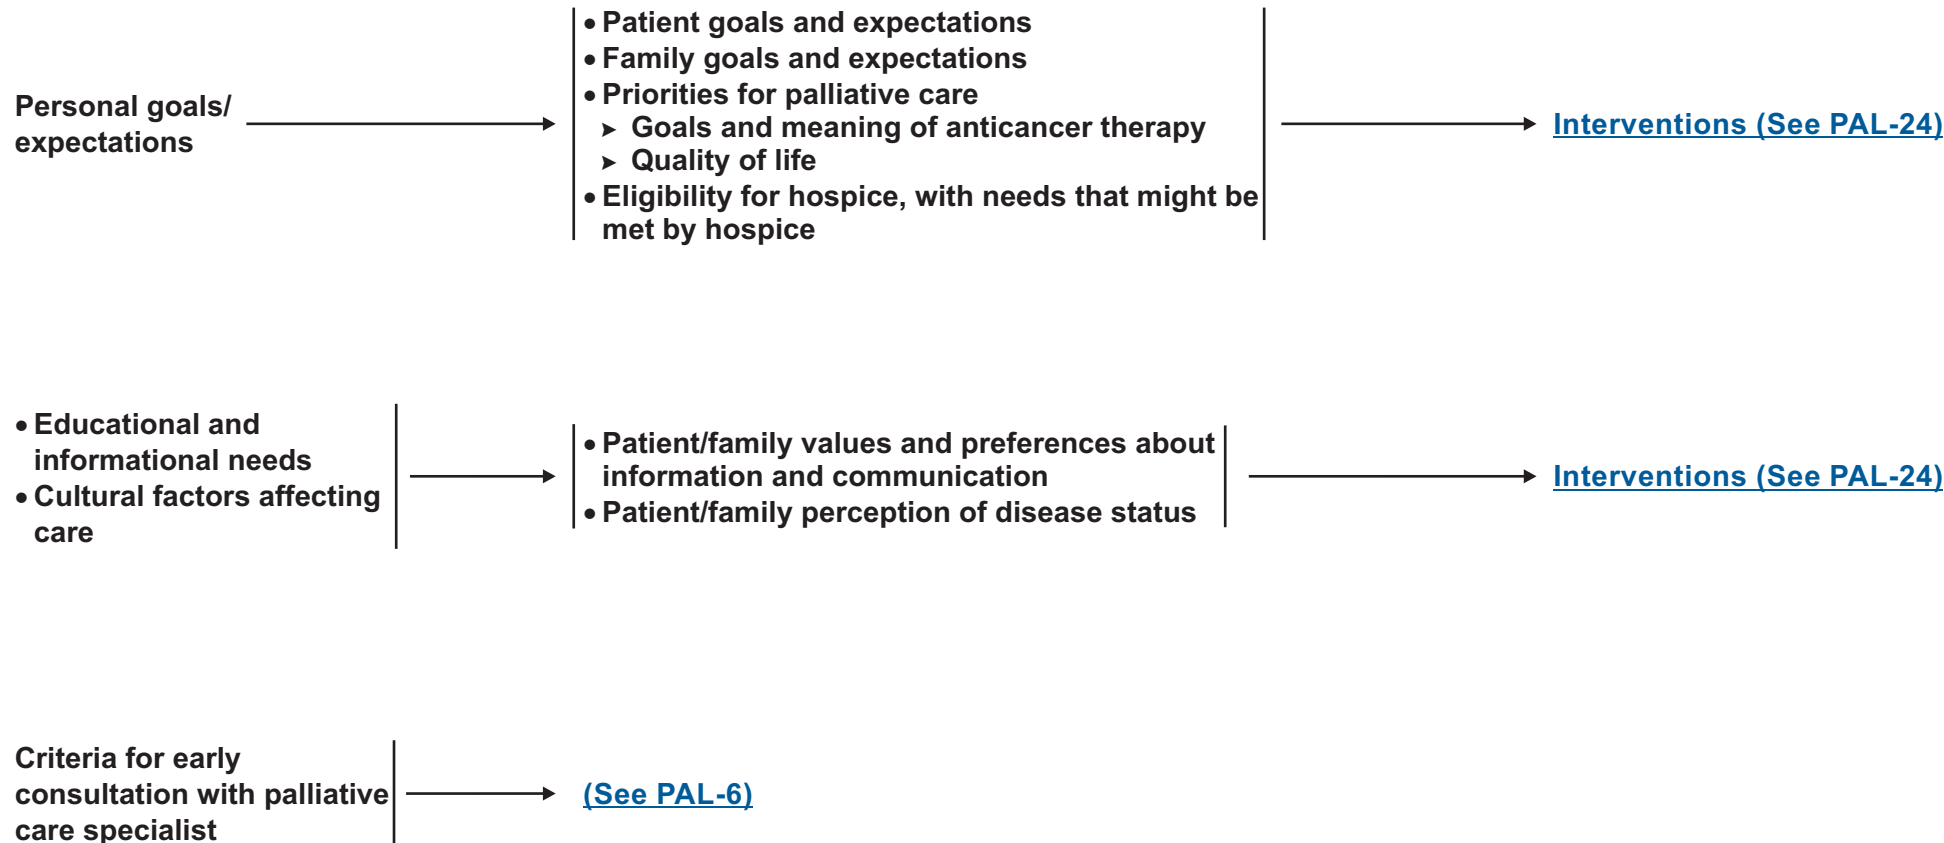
Personal goals/ expectations

• Patient goals and expectations
• Family goals and expectations
• Priorities for palliative care
➤ Goals and meaning of anticancer therapy
➤ Quality of life
• Eligibility for hospice, with needs that might be met by hospice

Interventions (See PAL-24)

• Educational and informational needs
• Cultural factors affecting care

• Patient/family values and preferences about information and communication
• Patient/family perception of disease status

Interventions (See PAL-24)

Criteria for early consultation with palliative care specialist

(See PAL-6)